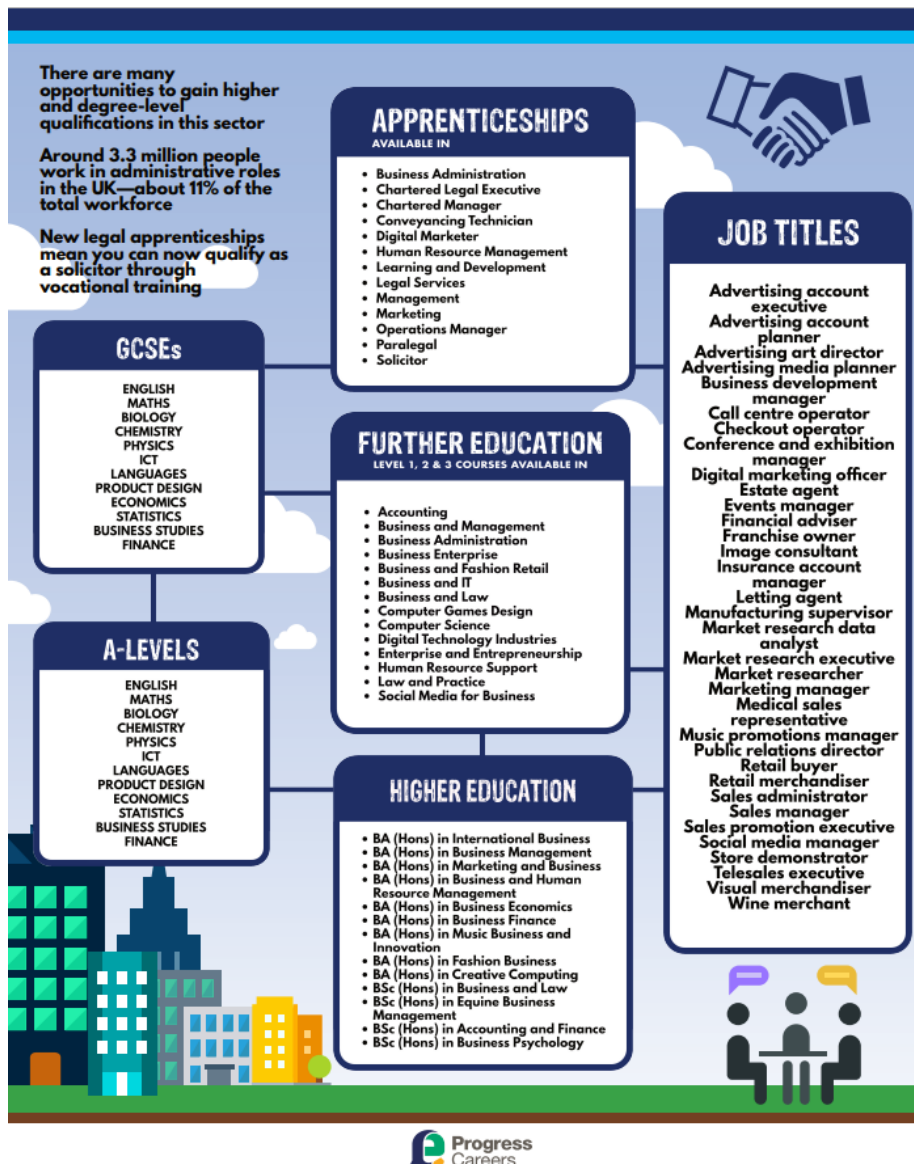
There are many opportunities to gain higher and degree-level qualifications in this sector

Around 3.3 million people work in administrative roles in the UK—about 11% of the total workforce

New legal apprenticeships mean you can now qualify as a solicitor through vocational training

APPRENTICESHIPS
AVAILABLE IN

- Business Administration
- Chartered Legal Executive
- Chartered Manager
- Conveyancing Technician
- Digital Marketer
- Human Resource Management
- Learning and Development
- Legal Services
- Management
- Marketing
- Operations Manager
- Paralegal
- Solicitor

GCSEs

ENGLISH
MATHS
BIOLOGY
CHEMISTRY
PHYSICS
ICT
LANGUAGES
PRODUCT DESIGN
ECONOMICS
STATISTICS
BUSINESS STUDIES
FINANCE

FURTHER EDUCATION
LEVEL 1, 2 & 3 COURSES AVAILABLE IN

- Accounting
- Business and Management
- Business Administration
- Business Enterprise
- Business and Fashion Retail
- Business and IT
- Business and Law
- Computer Games Design
- Computer Science
- Digital Technology Industries
- Enterprise and Entrepreneurship
- Human Resource Support
- Law and Practice
- Social Media for Business

A-LEVELS

ENGLISH
MATHS
BIOLOGY
CHEMISTRY
PHYSICS
ICT
LANGUAGES
PRODUCT DESIGN
ECONOMICS
STATISTICS
BUSINESS STUDIES
FINANCE

HIGHER EDUCATION

- BA (Hons) in International Business
- BA (Hons) in Business Management
- BA (Hons) in Marketing and Business
- BA (Hons) in Business and Human Resource Management
- BA (Hons) in Business Economics
- BA (Hons) in Business Finance
- BA (Hons) in Music Business and Innovation
- BA (Hons) in Fashion Business
- BA (Hons) in Creative Computing
- BSc (Hons) in Business and Law
- BSc (Hons) in Equine Business Management
- BSc (Hons) in Accounting and Finance
- BSc (Hons) in Business Psychology

JOB TITLES

Advertising account executive
Advertising account planner
Advertising art director
Advertising media planner
Business development manager
Call centre operator
Checkout operator
Conference and exhibition manager
Digital marketing officer
Estate agent
Events manager
Financial adviser
Franchise owner
Image consultant
Insurance account manager
Letting agent
Manufacturing supervisor
Market research data analyst
Market research executive
Market researcher
Marketing manager
Medical sales representative
Music promotions manager
Public relations director
Retail buyer
Retail merchandiser
Sales administrator
Sales manager
Sales promotion executive
Social media manager
Store demonstrator
Telesales executive
Visual merchandiser
Wine merchant

Progress Careers